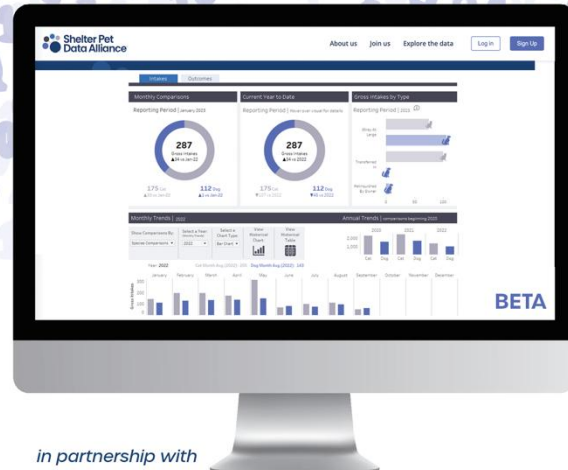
Shelter Pet Data Alliance

About us Join us Explore the data Log in Sign Up

Intakes Outcomes

Monthly Comparisons

Reporting Period | January 2022

287
Gross Intakes
▲34 vs Jan-22

175 Cat
112 Dog

Current Year to Date

Reporting Period | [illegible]

287
Gross Intakes
▲34 vs 2022

175 Cat
112 Dog

Gross Intakes by Type

Reporting Period | 2022

Stray At Large

Transferred In

Relinquished by Owner

0 50 100

Monthly Trends | 2022

Annual Trends | comparisons beginning 2020

Show Comparisons By
Species Comparisons

Select a Year
2022

Select a Chart Type
Bar Chart

View Historical Chart

View Historical Table

2020 2021 2022

Cat Dog Cat Dog Cat Dog

Year: 2022

January February March April May June July August September October November December

Gross Intakes

BETA

in partnership with